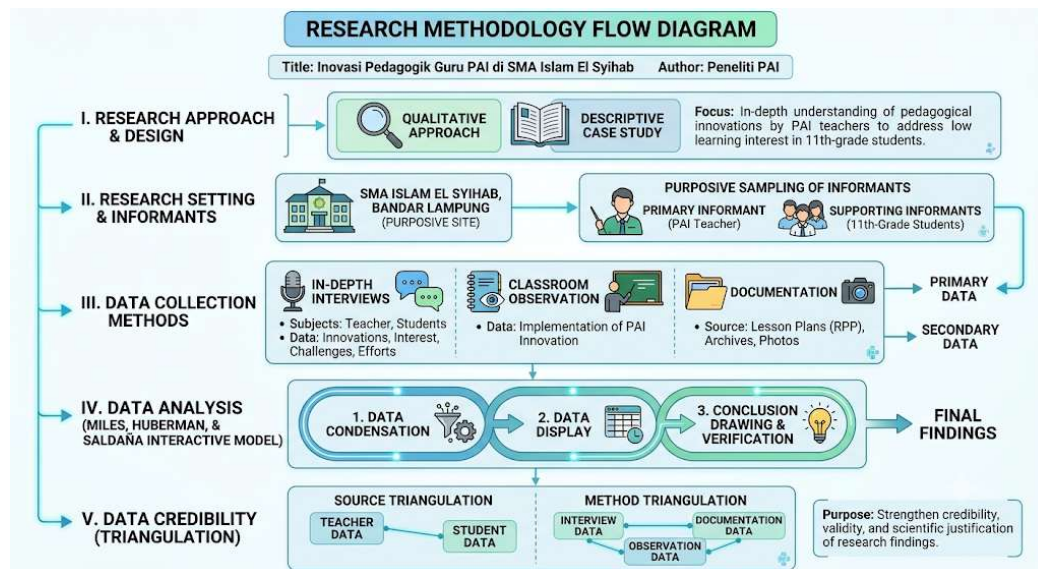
RESEARCH METHODOLOGY FLOW DIAGRAM

Title: Inovasi Pedagogik Guru PAI di SMA Islam El Syihab Author: Peneliti PAI

I. RESEARCH APPROACH & DESIGN

QUALITATIVE APPROACH

DESCRIPTIVE CASE STUDY

Focus: In-depth understanding of pedagogical innovations by PAI teachers to address low learning interest in 11th-grade students.

II. RESEARCH SETTING & INFORMANTS

SMA ISLAM EL SYIHAB, BANDAR LAMPUNG (PURPOSIVE SITE)

PURPOSIVE SAMPLING OF INFORMANTS

PRIMARY INFORMANT (PAI Teacher)

SUPPORTING INFORMANTS (11th-Grade Students)

III. DATA COLLECTION METHODS

IN-DEPTH INTERVIEWS
• Subjects: Teacher, Students
• Data: Innovations, Interest, Challenges, Efforts

CLASSROOM OBSERVATION
• Data: Implementation of PAI Innovation

DOCUMENTATION
• Source: Lesson Plans (RPP), Archives, Photos

PRIMARY DATA

SECONDARY DATA

IV. DATA ANALYSIS (MILES, HUBERMAN, & SALDAÑA INTERACTIVE MODEL)

1. DATA CONDENSATION

2. DATA DISPLAY

3. CONCLUSION DRAWING & VERIFICATION

FINAL FINDINGS

V. DATA CREDIBILITY (TRIANGULATION)

SOURCE TRIANGULATION

TEACHER DATA

STUDENT DATA

METHOD TRIANGULATION

INTERVIEW DATA

DOCUMENTATION DATA

OBSERVATION DATA

Purpose: Strengthen credibility, validity, and scientific justification of research findings.